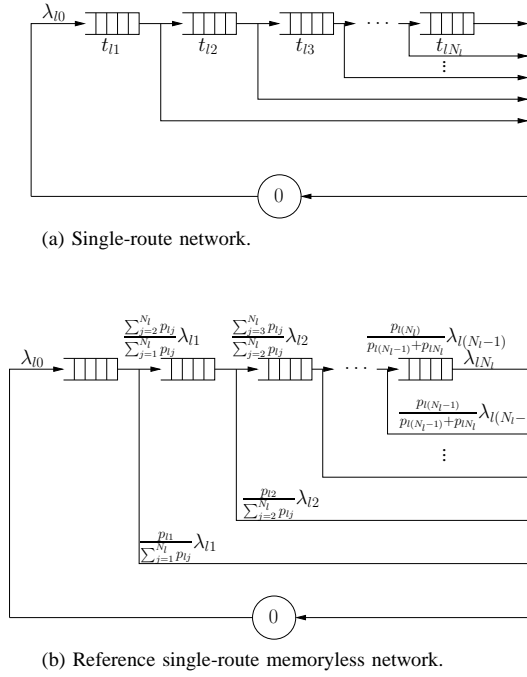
$\lambda_{l0}$

$t_{l1}$ $t_{l2}$ $t_{l3}$ $\cdots$ $t_{lN_l}$

$\vdots$

0

(a) Single-route network.

$\lambda_{l0}$

$\frac{\sum_{j=2}^{N_l} p_{lj}}{\sum_{j=1}^{N_l} p_{lj}}\lambda_{l1}$

$\frac{\sum_{j=3}^{N_l} p_{lj}}{\sum_{j=2}^{N_l} p_{lj}}\lambda_{l2}$

$\cdots$

$\frac{p_{l(N_l)}}{p_{l(N_l-1)}+p_{lN_l}}\lambda_{l(N_l-1)}$

$\lambda_{lN_l}$

$\frac{p_{l(N_l-1)}}{p_{l(N_l-1)}+p_{lN_l}}\lambda_{l(N_l-}$

$\vdots$

$\frac{p_{l2}}{\sum_{j=2}^{N_l} p_{lj}}\lambda_{l2}$

$\frac{p_{l1}}{\sum_{j=1}^{N_l} p_{lj}}\lambda_{l1}$

0

(b) Reference single-route memoryless network.